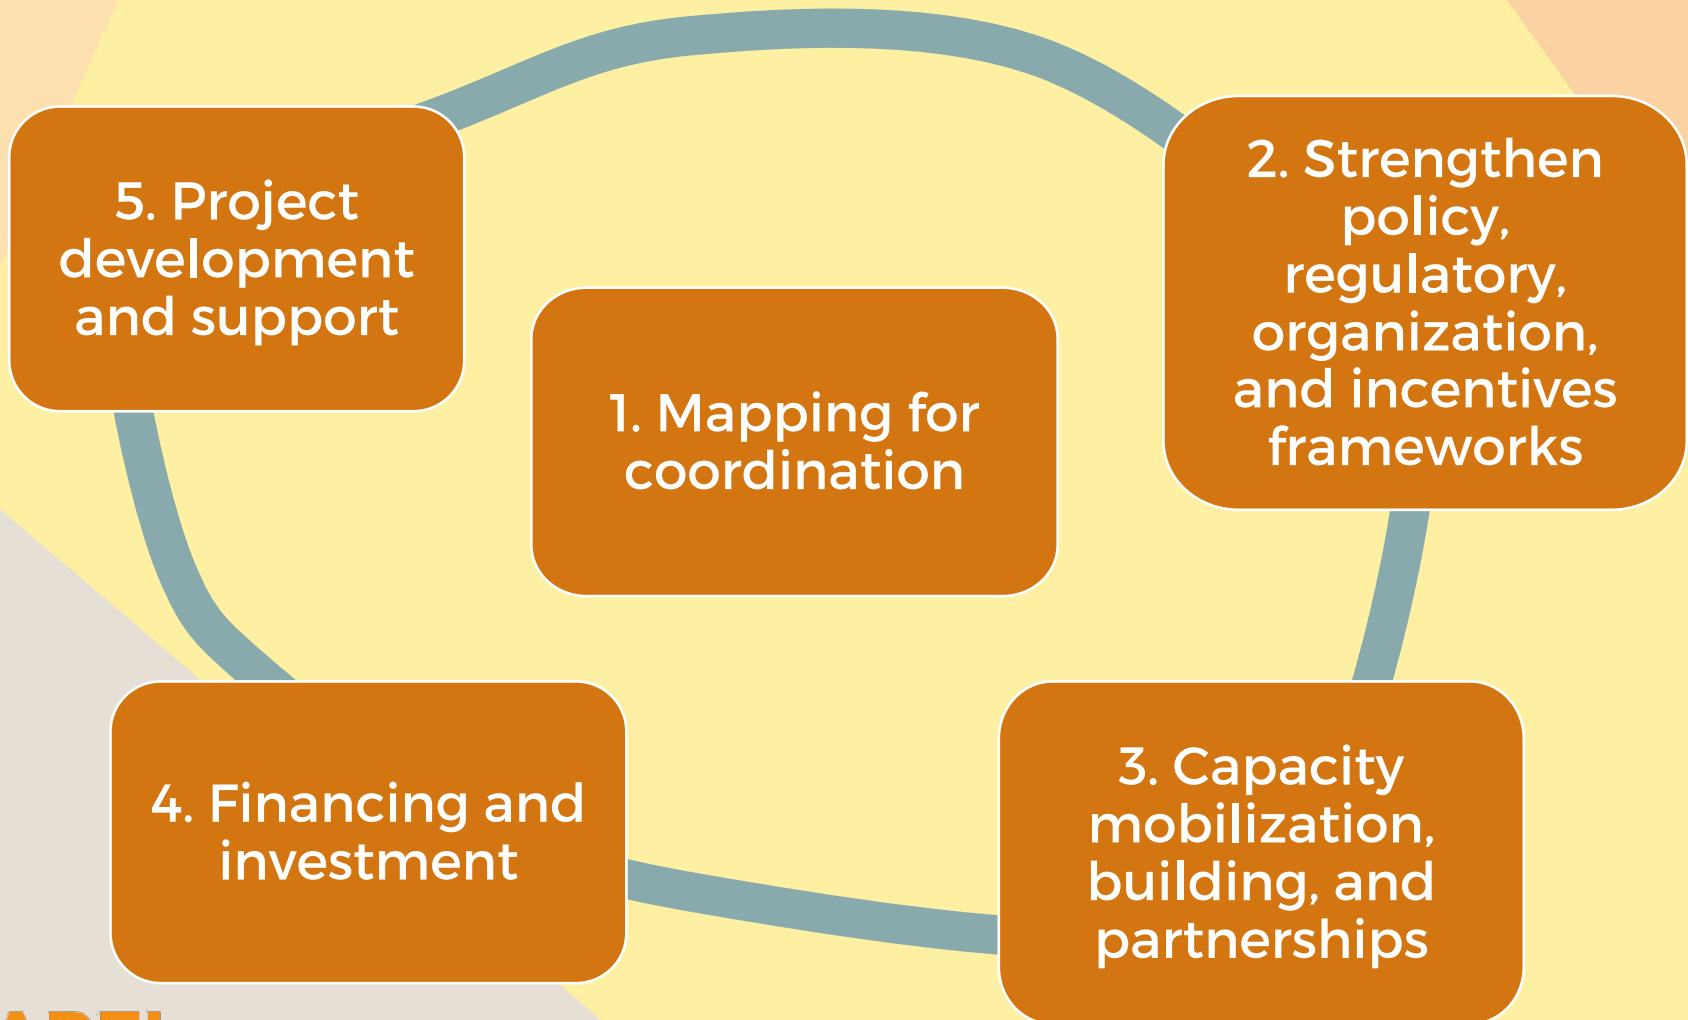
5. Project development and support

1. Mapping for coordination

2. Strengthen policy, regulatory, organization, and incentives frameworks

4. Financing and investment

3. Capacity mobilization, building, and partnerships

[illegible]